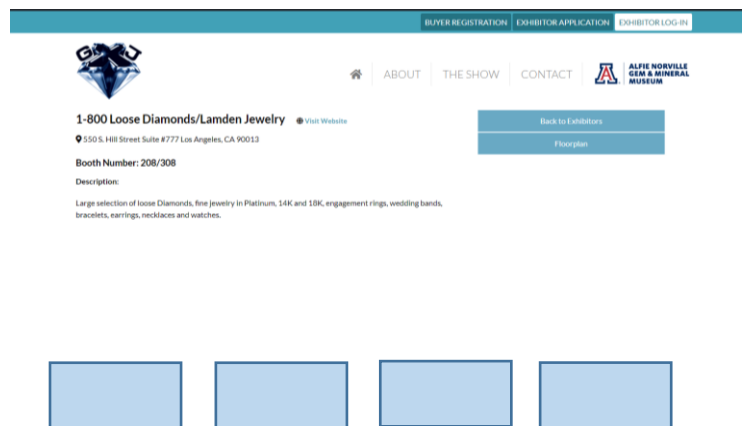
BUYER REGISTRATION EXHIBITOR APPLICATION EXHIBITOR LOG-IN

GJX

ABOUT THE SHOW CONTACT

ALFIE NORVILLE GEM & MINERAL MUSEUM

1-800 Loose Diamonds/Lamden Jewelry Visit Website

550 S. Hill Street Suite #777 Los Angeles, CA 90013

Booth Number: 208/308

Description:

Large selection of loose Diamonds, fine jewelry in Platinum, 14K and 18K, engagement rings, wedding bands, bracelets, earrings, necklaces and watches.

Back to Exhibitors

Floorplan